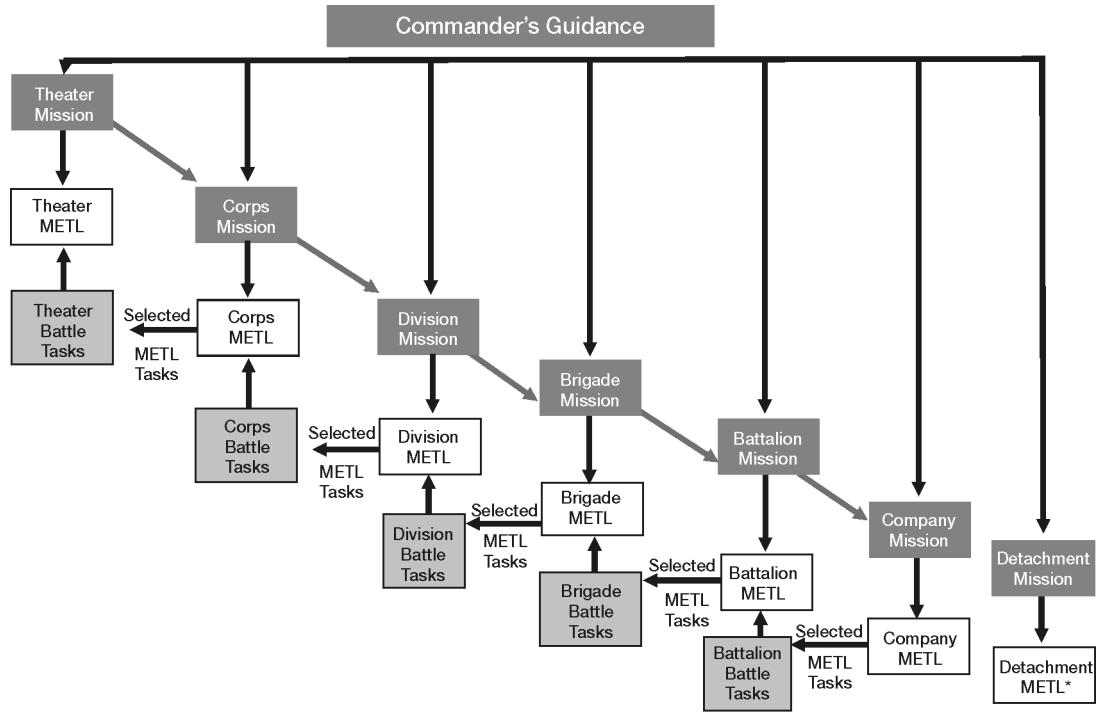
Commander's Guidance

Theater Mission

Theater METL

Theater Battle Tasks

Corps Mission

Corps METL

Selected METL Tasks

Corps Battle Tasks

Division Mission

Division METL

Selected METL Tasks

Division Battle Tasks

Brigade Mission

Brigade METL

Selected METL Tasks

Brigade Battle Tasks

Battalion Mission

Battalion METL

Selected METL Tasks

Battalion Battle Tasks

Company Mission

Company METL

Selected METL Tasks

Detachment Mission

Detachment METL*